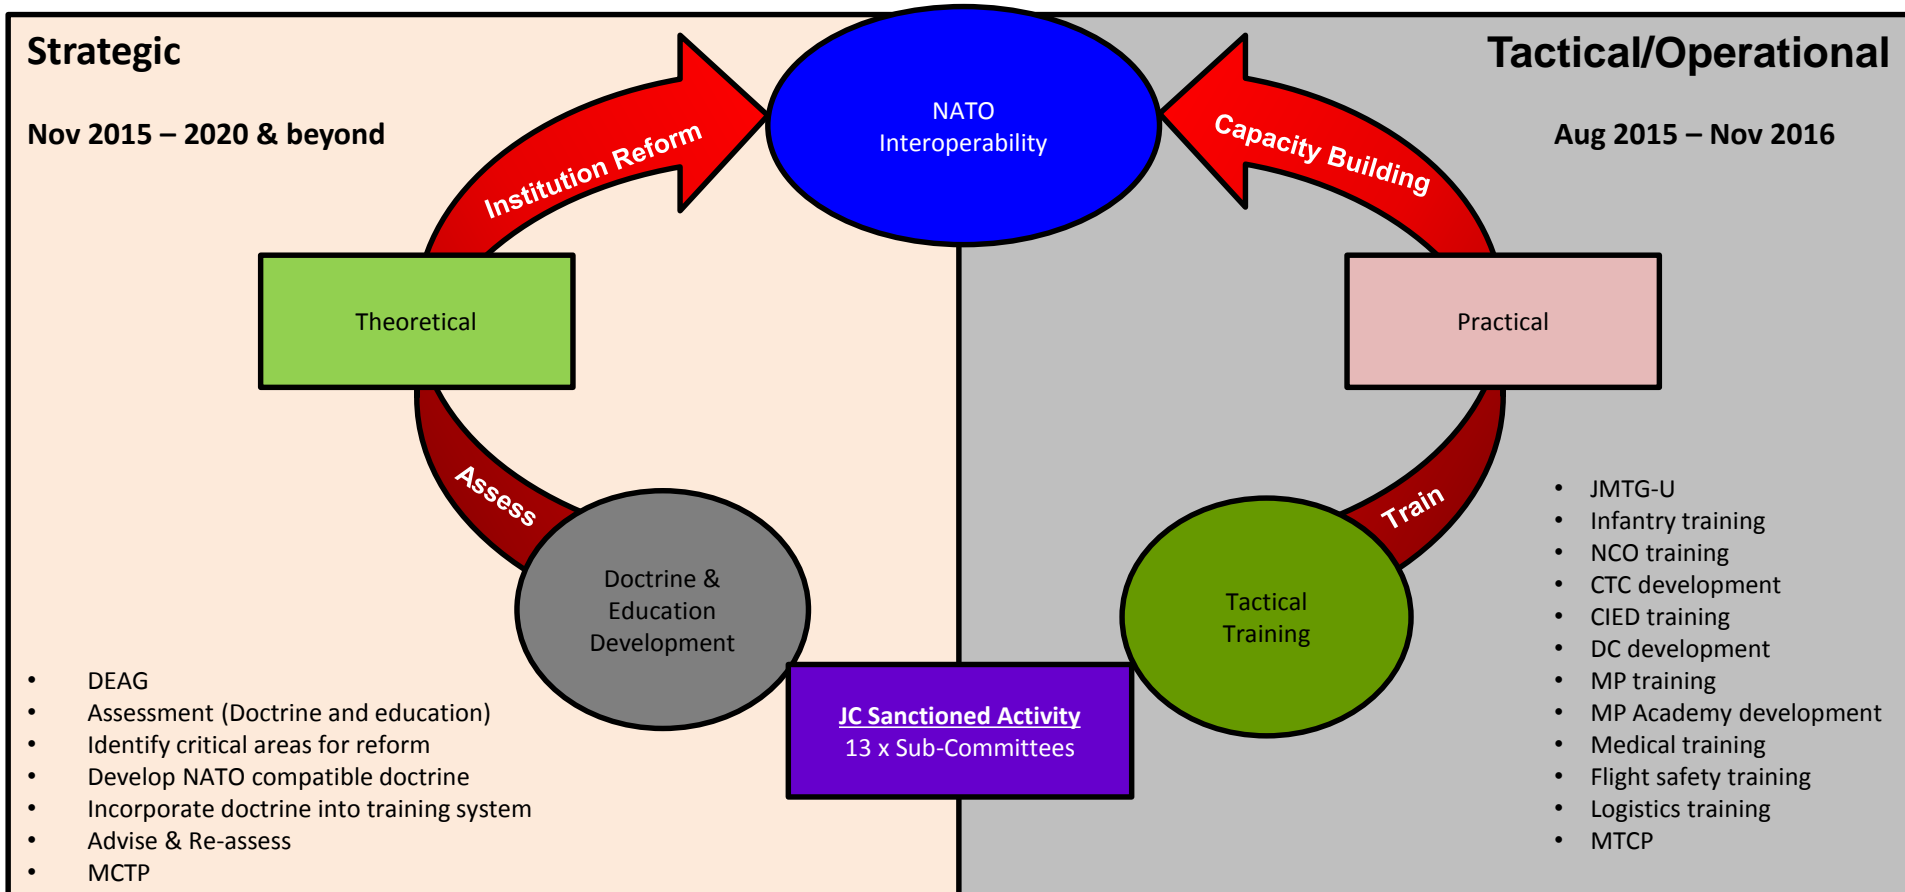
Strategic

Nov 2015 – 2020 & beyond

Tactical/Operational

Aug 2015 – Nov 2016

NATO Interoperability

Institution Reform

Capacity Building

Theoretical

Practical

Assess

Train

Doctrine & Education Development

Tactical Training

JC Sanctioned Activity
13 x Sub-Committees

- DEAG
- Assessment (Doctrine and education)
- Identify critical areas for reform
- Develop NATO compatible doctrine
- Incorporate doctrine into training system
- Advise & Re-assess
- MCTP

- JMTG-U
- Infantry training
- NCO training
- CTC development
- CIED training
- DC development
- MP training
- MP Academy development
- Medical training
- Flight safety training
- Logistics training
- MTCP